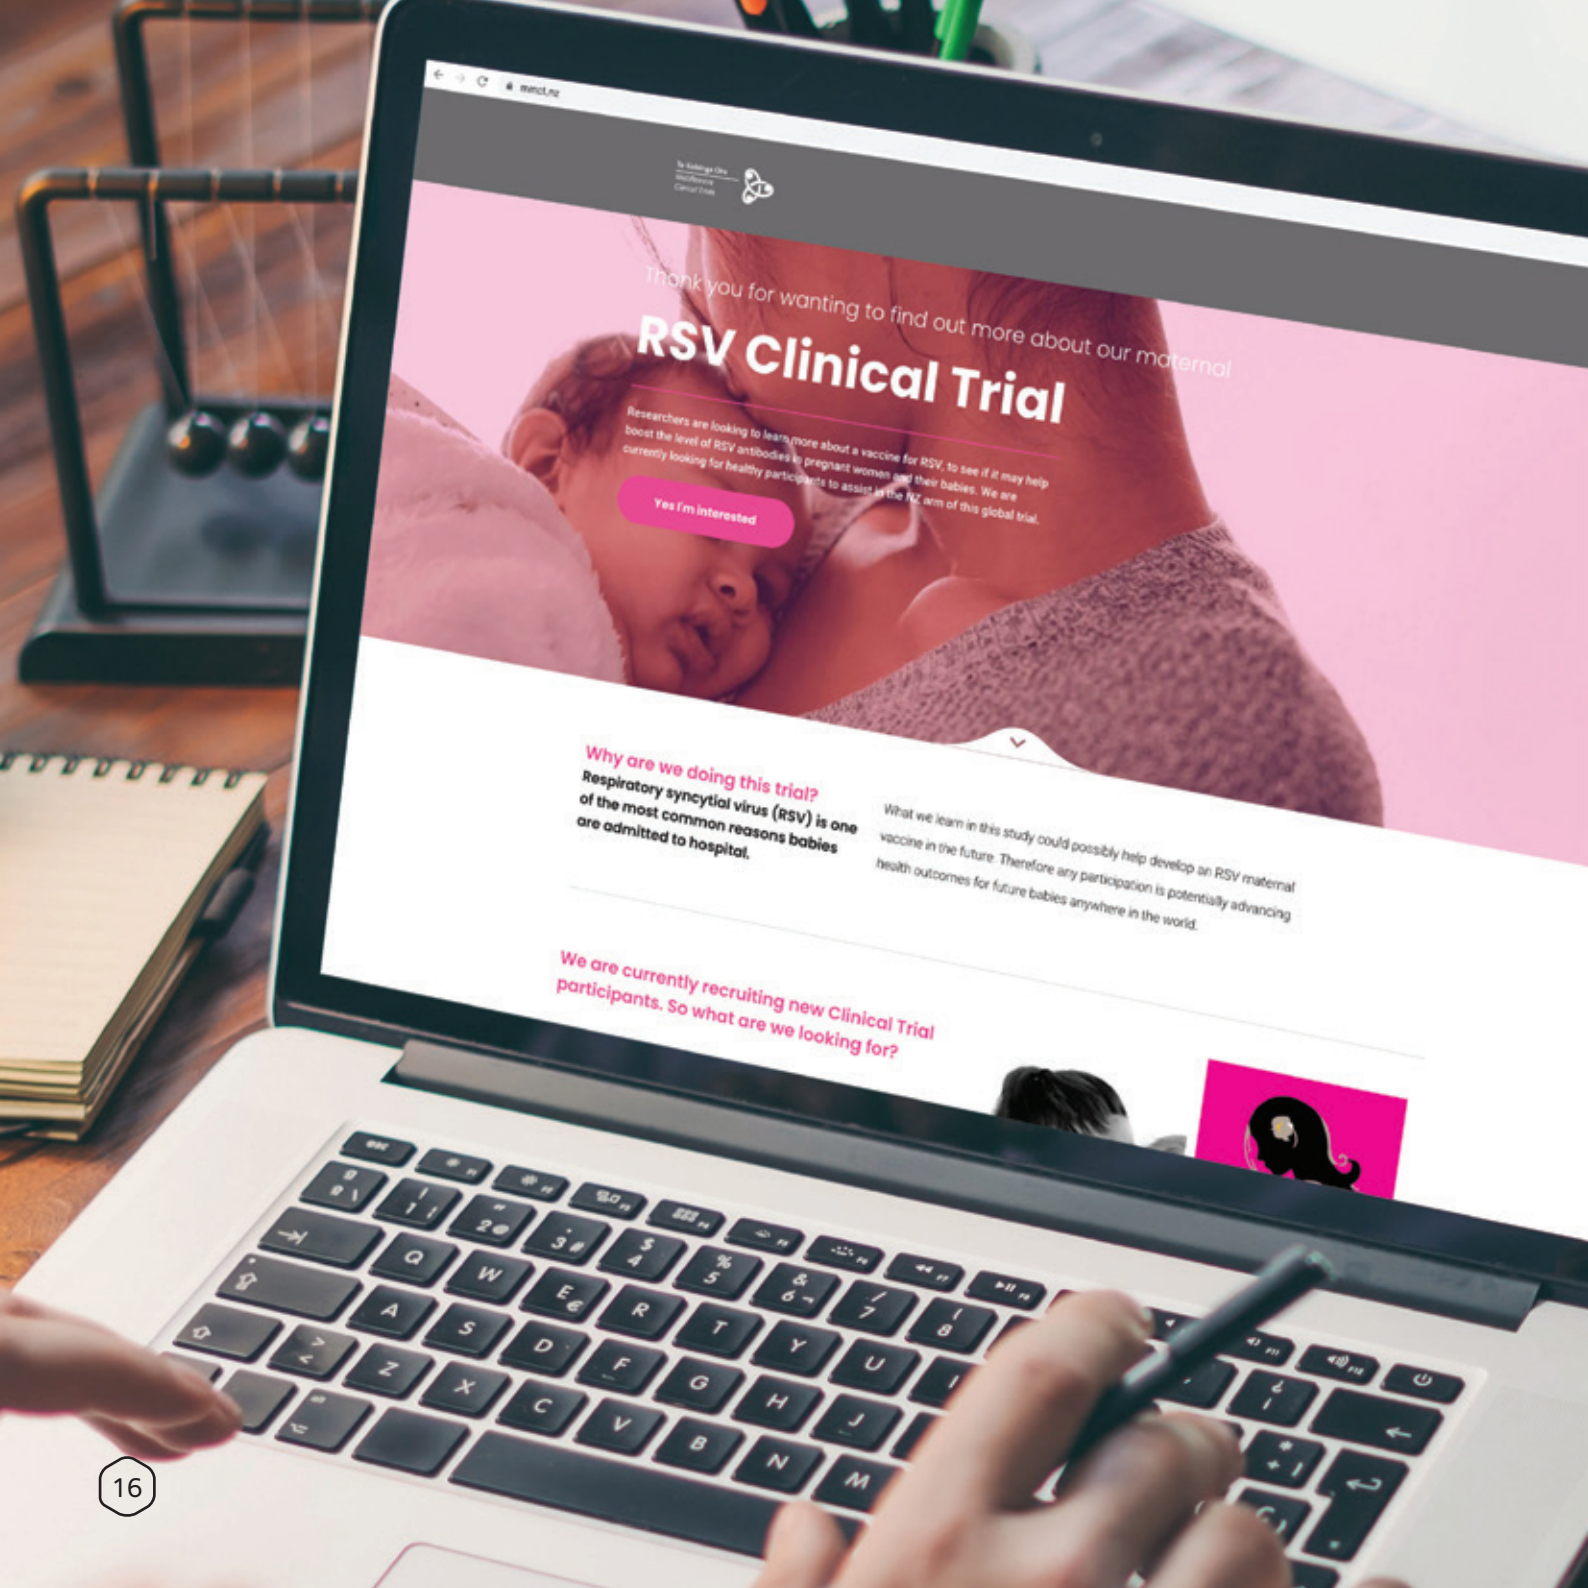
mmct.nz

Thank you for wanting to find out more about our maternal

RSV Clinical Trial

Researchers are looking to learn more about a vaccine for RSV, to see if it may help boost the level of RSV antibodies in pregnant women and their babies. We are currently looking for healthy participants to assist in the NZ arm of this global trial.

Yes I'm interested

Why are we doing this trial?

Respiratory syncytial virus (RSV) is one of the most common reasons babies are admitted to hospital.

What we learn in this study could possibly help develop an RSV maternal vaccine in the future. Therefore any participation is potentially advancing health outcomes for future babies anywhere in the world.

We are currently recruiting new Clinical Trial participants. So what are we looking for?

16